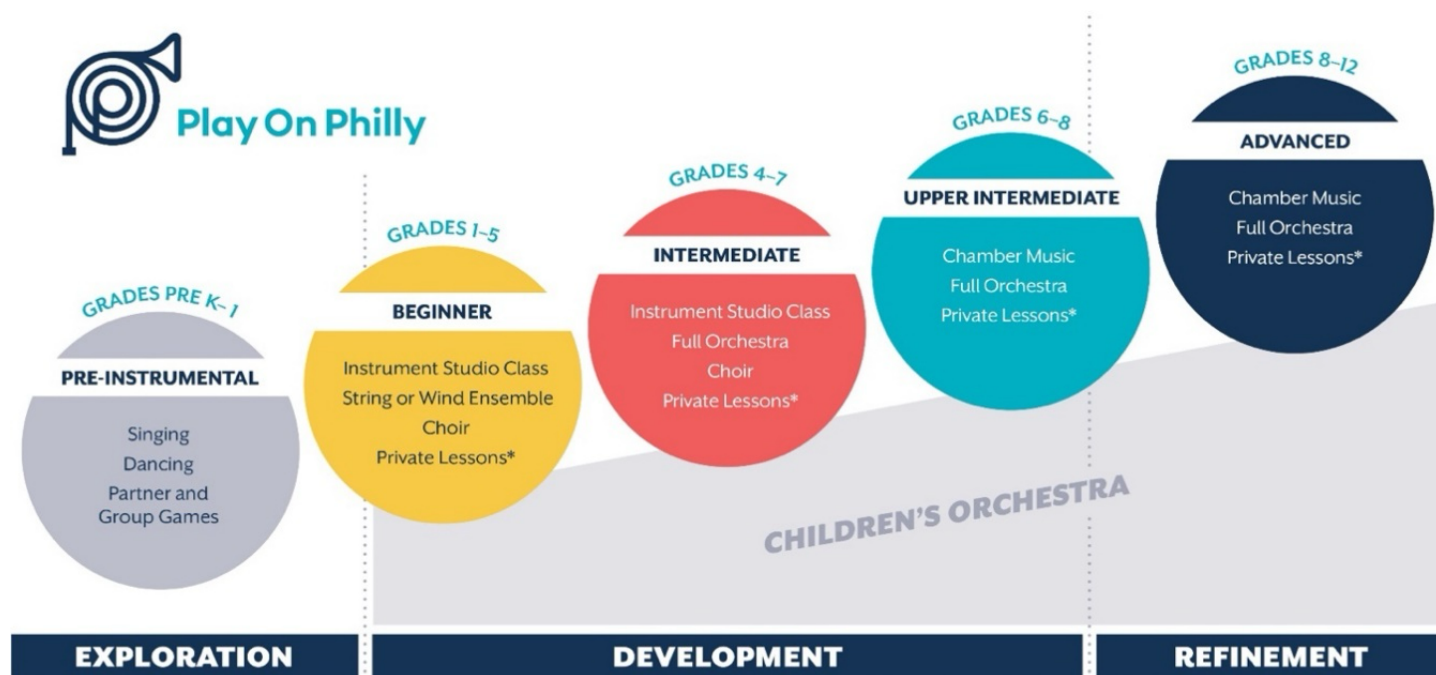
Play On Philly

GRADES PRE K–1

PRE-INSTRUMENTAL

Singing
Dancing
Partner and Group Games

GRADES 1–5

BEGINNER

Instrument Studio Class
String or Wind Ensemble
Choir
Private Lessons*

GRADES 4–7

INTERMEDIATE

Instrument Studio Class
Full Orchestra
Choir
Private Lessons*

GRADES 6–8

UPPER INTERMEDIATE

Chamber Music
Full Orchestra
Private Lessons*

GRADES 8–12

ADVANCED

Chamber Music
Full Orchestra
Private Lessons*

CHILDREN'S ORCHESTRA

EXPLORATION

DEVELOPMENT

REFINEMENT